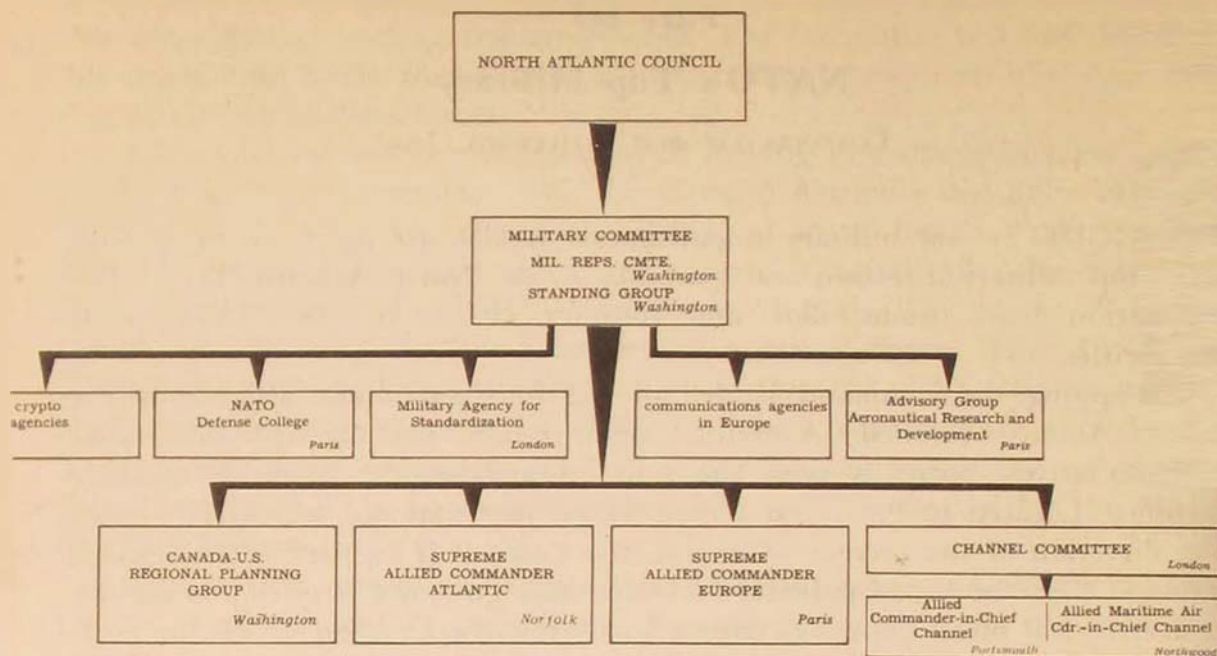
NORTH ATLANTIC COUNCIL

MILITARY COMMITTEE
MIL. REPS. CMTE.
Washington
STANDING GROUP
Washington

crypto agencies

NATO Defense College
Paris

Military Agency for Standardization
London

communications agencies in Europe

Advisory Group Aeronautical Research and Development
Paris

CANADA-U.S. REGIONAL PLANNING GROUP
Washington

SUPREME ALLIED COMMANDER ATLANTIC
Norfolk

SUPREME ALLIED COMMANDER EUROPE
Paris

CHANNEL COMMITTEE
London

Allied Commander-in-Chief Channel
Portsmouth

Allied Maritime Air Cdr.-in-Chief Channel
Northwood